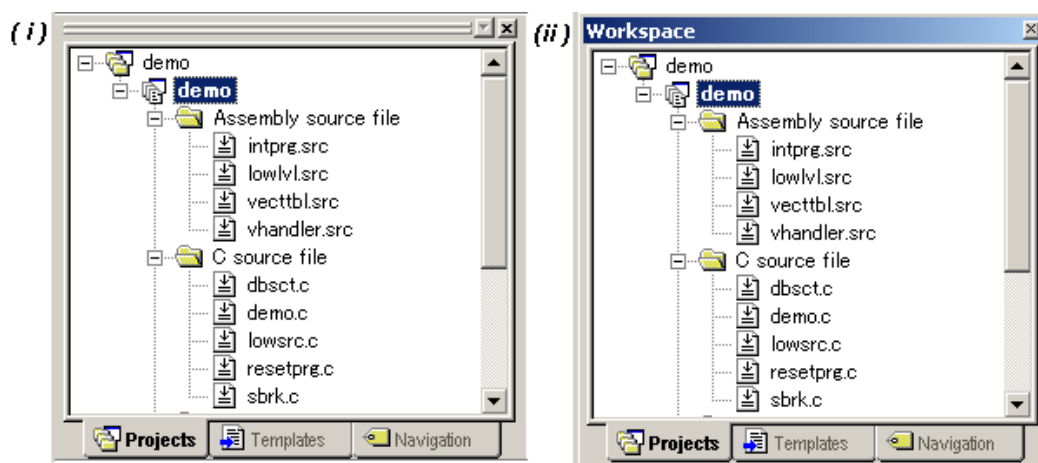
(i)

demo
demo
Assembly source file
intprg.src
lowlvl.src
vecttbl.src
vhandler.src
C source file
dbsct.c
demo.c
lowsrc.c
resetprg.c
sbrk.c

Projects Templates Navigation

(ii) Workspace

demo
demo
Assembly source file
intprg.src
lowlvl.src
vecttbl.src
vhandler.src
C source file
dbsct.c
demo.c
lowsrc.c
resetprg.c
sbrk.c

Projects Templates Navigation